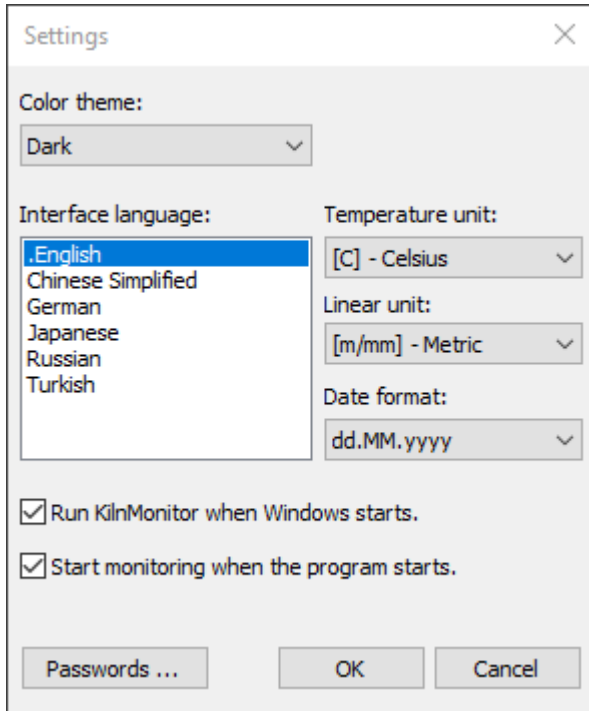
Settings

Color theme:

Dark

Interface language:

.English
Chinese Simplified
German
Japanese
Russian
Turkish

Temperature unit:

[C] - Celsius

Linear unit:

[m/mm] - Metric

Date format:

dd.MM.yyyy

Run KilnMonitor when Windows starts.

Start monitoring when the program starts.

Passwords ...

OK

Cancel